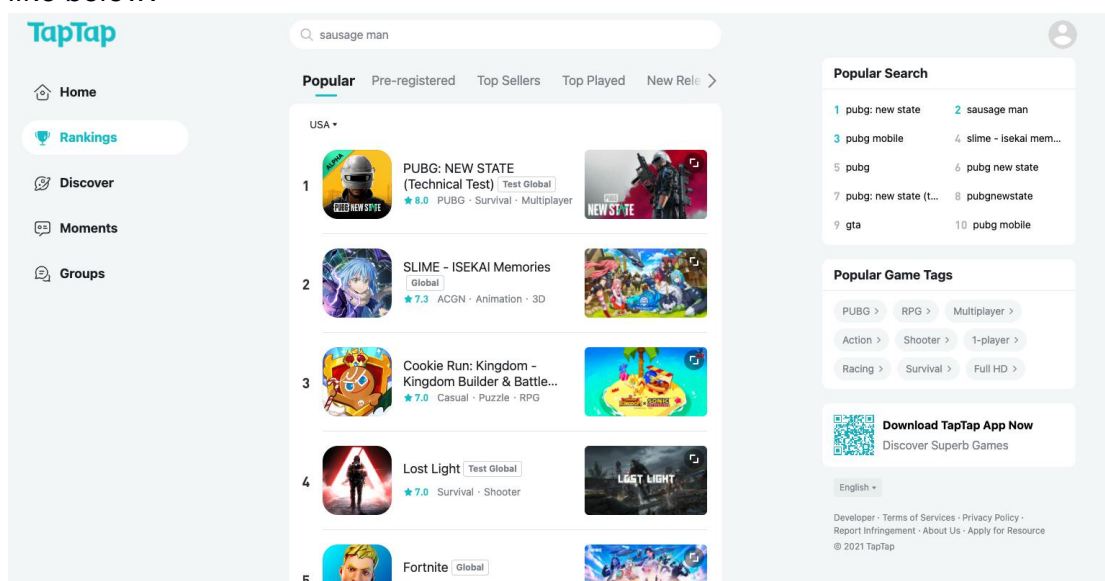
TapTap

sausage man

Home

Rankings

Discover

Moments

Groups

Popular Pre-registered Top Sellers Top Played New Rele

USA

1 PUBG: NEW STATE (Technical Test) Test Global
★8.0 PUBG · Survival · Multiplayer

2 SLIME - ISEKAI Memories Global
★7.3 ACGN · Animation · 3D

3 Cookie Run: Kingdom - Kingdom Builder & Battle...
★7.0 Casual · Puzzle · RPG

4 Lost Light Test Global
★7.0 Survival · Shooter

5 Fortnite Global

Popular Search

1 pubg: new state
2 sausage man
3 pubg mobile
4 slime - isekai mem...
5 pubg
6 pubg new state
7 pubg: new state (t...
8 pubgnewstate
9 gta
10 pubg mobile

Popular Game Tags

PUBG > RPG > Multiplayer >
Action > Shooter > 1-player >
Racing > Survival > Full HD >

Download TapTap App Now
Discover Superb Games

English

Developer · Terms of Services · Privacy Policy · Report Infringement · About Us · Apply for Resource
© 2021 TapTap